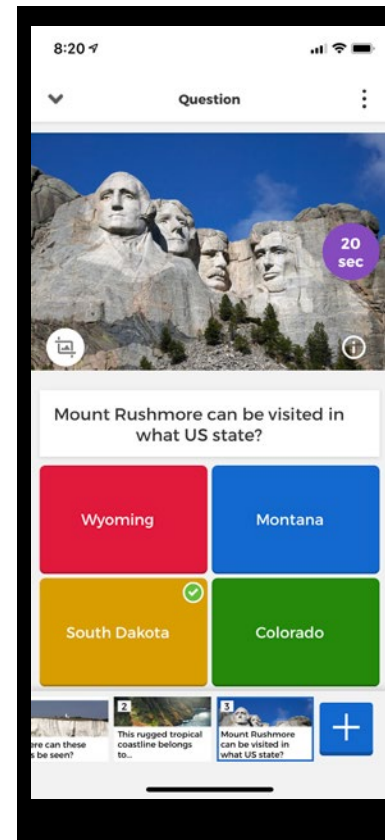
8:20

Question

20 sec

Mount Rushmore can be visited in what US state?

Wyoming

Montana

South Dakota

Colorado

ere can these s be seen?

2
This rugged tropical coastline belongs to...

3
Mount Rushmore can be visited in what US state?

+